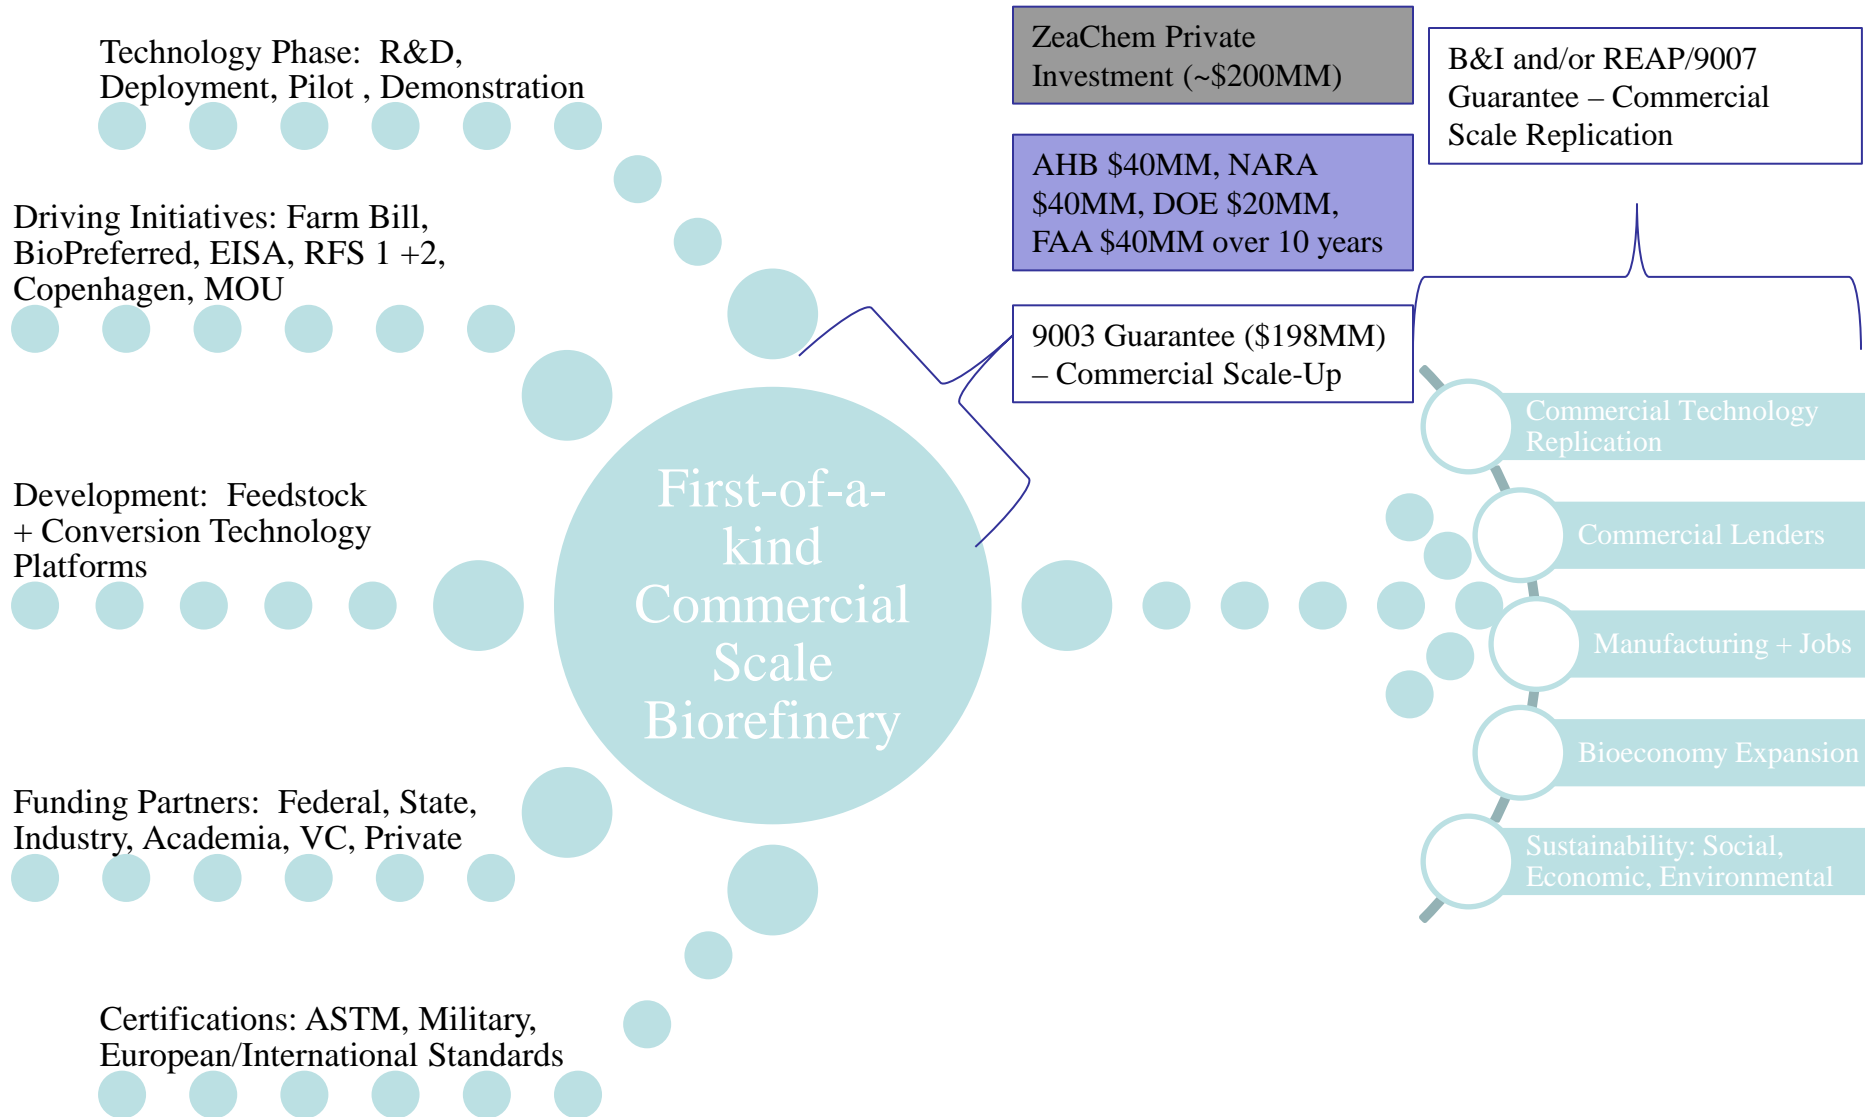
Technology Phase: R&D, Deployment, Pilot , Demonstration

Driving Initiatives: Farm Bill, BioPreferred, EISA, RFS 1 +2, Copenhagen, MOU

Development: Feedstock + Conversion Technology Platforms

Funding Partners: Federal, State, Industry, Academia, VC, Private

Certifications: ASTM, Military, European/International Standards

First-of-a-kind Commercial Scale Biorefinery

ZeaChem Private Investment (~$200MM)

AHB $40MM, NARA $40MM, DOE $20MM, FAA $40MM over 10 years

9003 Guarantee ($198MM) – Commercial Scale-Up

B&I and/or REAP/9007 Guarantee – Commercial Scale Replication

Commercial Technology Replication

Commercial Lenders

Manufacturing + Jobs

Bioeconomy Expansion

Sustainability: Social, Economic, Environmental